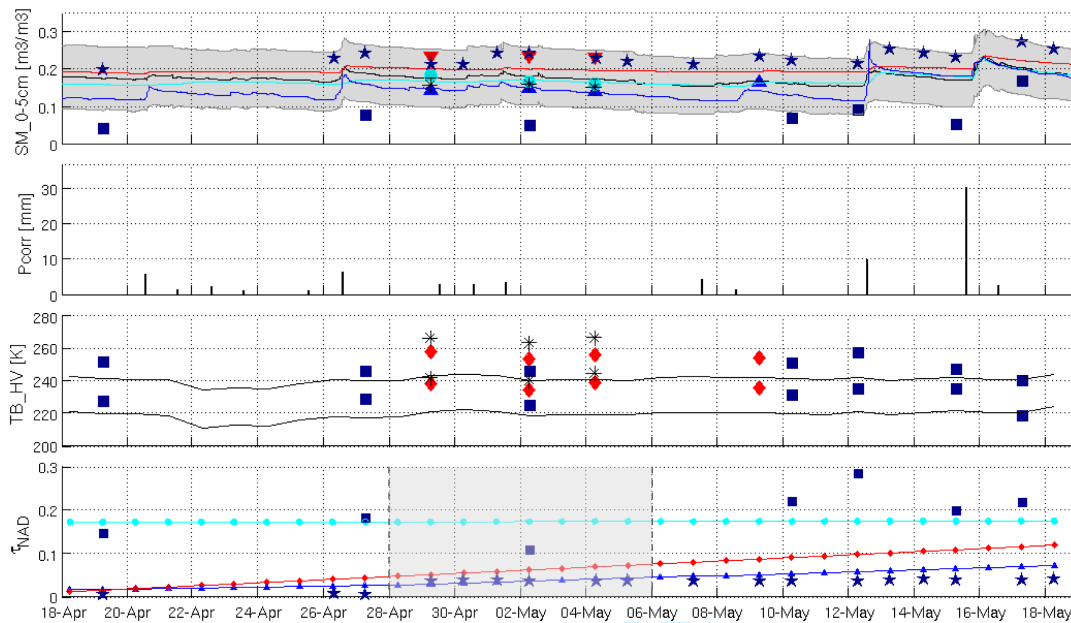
SM_0-5cm [m3/m3]
0.3
0.2
0.1
0

Pcorr [mm]
30
20
10
0

TB_HV [K]
280
260
240
220
200

$\tau_{NAD}$
0.3
0.2
0.1
0

18-Apr 20-Apr 22-Apr 24-Apr 26-Apr 28-Apr 30-Apr 02-May 04-May 06-May 08-May 10-May 12-May 14-May 16-May 18-May